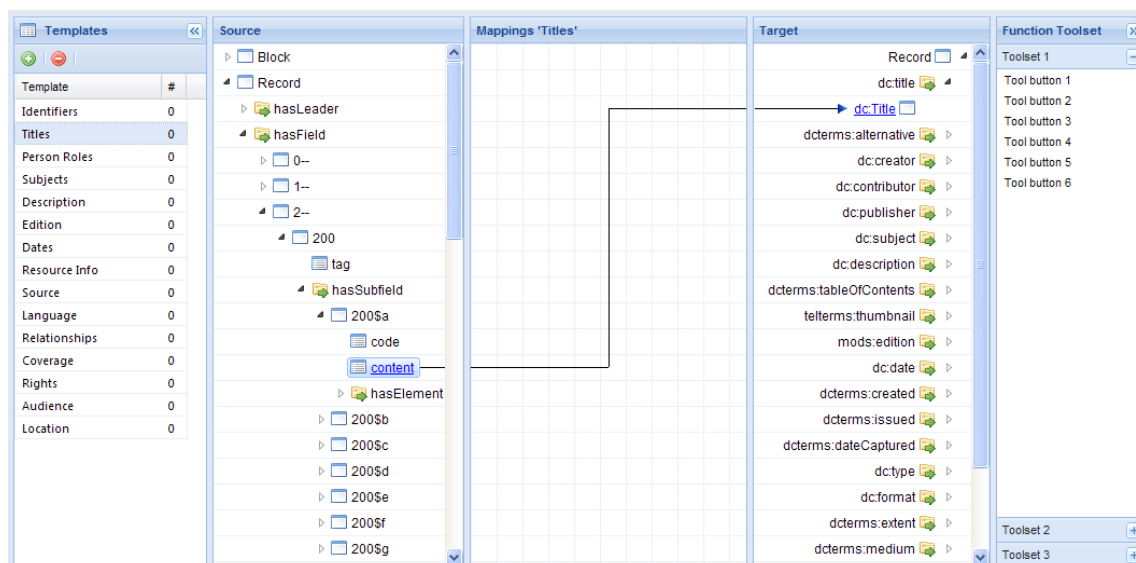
Templates

| Template | # |
|---|---|
| Identifiers | 0 |
| Titles | 0 |
| Person Roles | 0 |
| Subjects | 0 |
| Description | 0 |
| Edition | 0 |
| Dates | 0 |
| Resource Info | 0 |
| Source | 0 |
| Language | 0 |
| Relationships | 0 |
| Coverage | 0 |
| Rights | 0 |
| Audience | 0 |
| Location | 0 |

Source

Block
Record
hasLeader
hasField
0--
1--
2--
200
tag
hasSubfield
200$a
code
content
hasElement
200$b
200$c
200$d
200$e
200$f
200$g

Mappings 'Titles'

Target

Record
dc:title
dc:Title
dcterms:alternative
dc:creator
dc:contributor
dc:publisher
dc:subject
dc:description
dcterms:tableOfContents
telterms:thumbnail
mods:edition
dc:date
dcterms:created
dcterms:issued
dcterms:dateCaptured
dc:type
dc:format
dcterms:extent
dcterms:medium

Function Toolset

Toolset 1
Tool button 1
Tool button 2
Tool button 3
Tool button 4
Tool button 5
Tool button 6
Toolset 2
Toolset 3